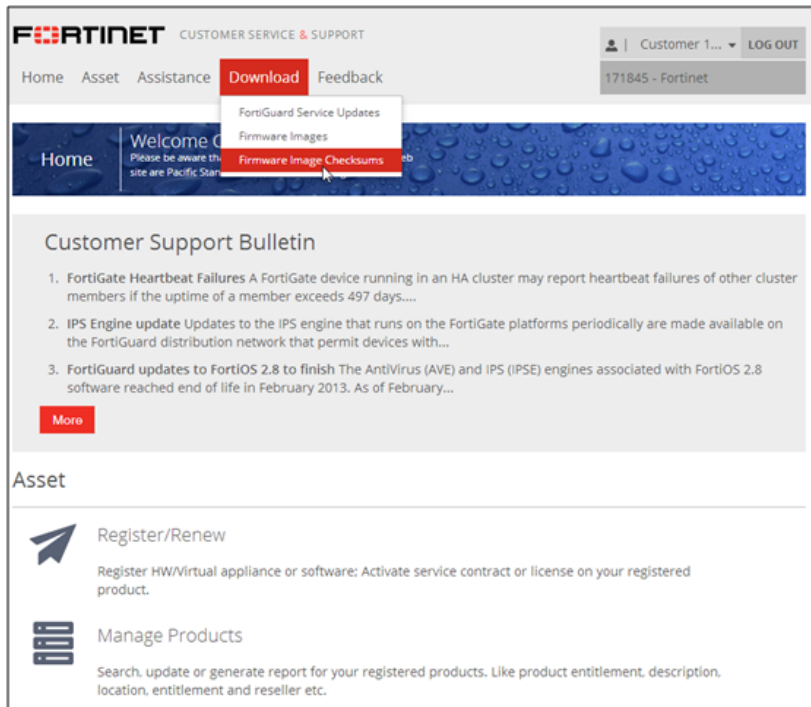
FURTINET CUSTOMER SERVICE & SUPPORT

Customer 1... LOG OUT

171845 - Fortinet

Home Asset Assistance Download Feedback

FortiGuard Service Updates
Firmware Images
Firmware Image Checksums

Home

Welcome C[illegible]
Please be aware th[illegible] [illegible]eb site are Pacific Stan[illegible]

Customer Support Bulletin

1. FortiGate Heartbeat Failures A FortiGate device running in an HA cluster may report heartbeat failures of other cluster members if the uptime of a member exceeds 497 days....

2. IPS Engine update Updates to the IPS engine that runs on the FortiGate platforms periodically are made available on the FortiGuard distribution network that permit devices with...

3. FortiGuard updates to FortiOS 2.8 to finish The AntiVirus (AVE) and IPS (IPSE) engines associated with FortiOS 2.8 software reached end of life in February 2013. As of February...

More

Asset

Register/Renew

Register HW/Virtual appliance or software; Activate service contract or license on your registered product.

Manage Products

Search, update or generate report for your registered products. Like product entitlement, description, location, entitlement and reseller etc.